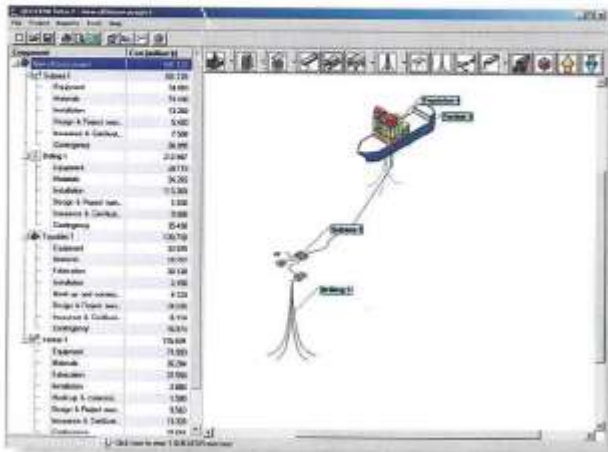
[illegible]
File Project Reports Excel Help

| Component | Cost(million) |
|---|---|
| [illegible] | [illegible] |
| Subsea 1 | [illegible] |
| Equipment | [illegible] |
| Materials | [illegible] |
| Installation | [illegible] |
| Design & Project man... | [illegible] |
| Insurance & Certificat... | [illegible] |
| Contingency | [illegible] |
| Drilling 1 | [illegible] |
| Equipment | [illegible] |
| Materials | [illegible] |
| Installation | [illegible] |
| Design & Project man... | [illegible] |
| Insurance & Certificat... | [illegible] |
| Contingency | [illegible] |
| Topsides 1 | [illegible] |
| Equipment | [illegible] |
| Materials | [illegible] |
| Fabrication | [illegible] |
| Installation | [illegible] |
| Hook-up and commis... | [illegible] |
| Design & Project man... | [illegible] |
| Insurance & Certificat... | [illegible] |
| Contingency | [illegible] |
| Vessel 1 | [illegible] |
| Equipment | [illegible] |
| Materials | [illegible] |
| Fabrication | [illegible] |
| Installation | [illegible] |
| Hook-up & commissi... | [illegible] |
| Design & Project man... | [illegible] |
| Insurance & Certificat... | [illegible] |
| Contingency | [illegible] |

Topsides 1
Vessel 1
Subsea 1
Drilling 1

Click here to view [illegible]